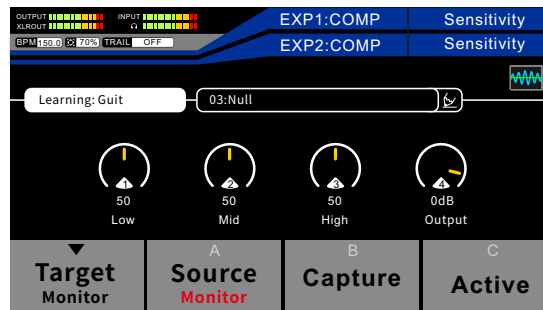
OUTPUT
XLROUT
INPUT
BPM 150.0 70% TRAIL OFF
EXP1:COMP
Sensitivity
EXP2:COMP
Sensitivity

Learning: Guit
03:Null

1
50
Low
2
50
Mid
3
50
High
4
0dB
Output

Target
Monitor
A
Source
Monitor
B
Capture
C
Active